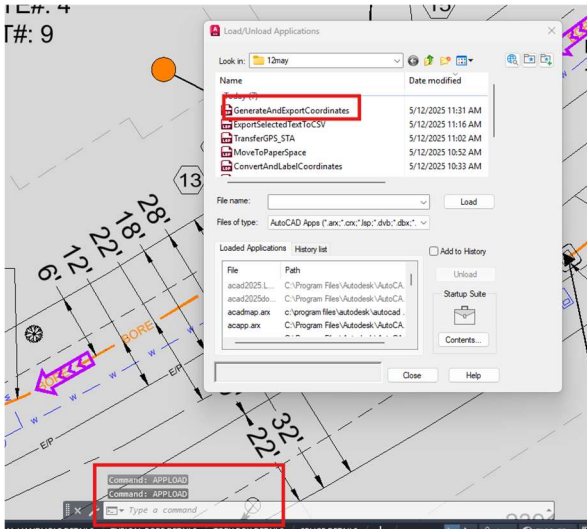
E#: 4
T#: 9

13

Load/Unload Applications

Look in: 12may

Name
Date modified

Today (5)

GenerateAndExportCoordinates
5/12/2025 11:31 AM

ExportSelectedTextToCSV
5/12/2025 11:16 AM

TransferGPS_STA
5/12/2025 11:02 AM

MoveToPaperSpace
5/12/2025 10:52 AM

ConvertAndLabelCoordinates
5/12/2025 10:33 AM

File name:
Load

Files of type: AutoCAD Apps (*.arx;*.crx;*.lsp;*.dvb;*.dbx;*.

Loaded Applications
History list
Add to History

| File | Path |
|---|---|
| acad2025.L... | C:\Program Files\Autodesk\AutoCA... |
| acad2025do... | C:\Program Files\Autodesk\AutoCA... |
| acadmap.arx | c:\program files\autodesk\autocad ... |
| acapp.arx | C:\Program Files\Autodesk\AutoCA... |

Unload

Startup Suite

Contents...

Close
Help

13

28'
18'
22'
12'
6'

BORE

W
W
W

E/P
E/P

32'
22'

Command: APPLOAD
Command: APPLOAD
Type a command